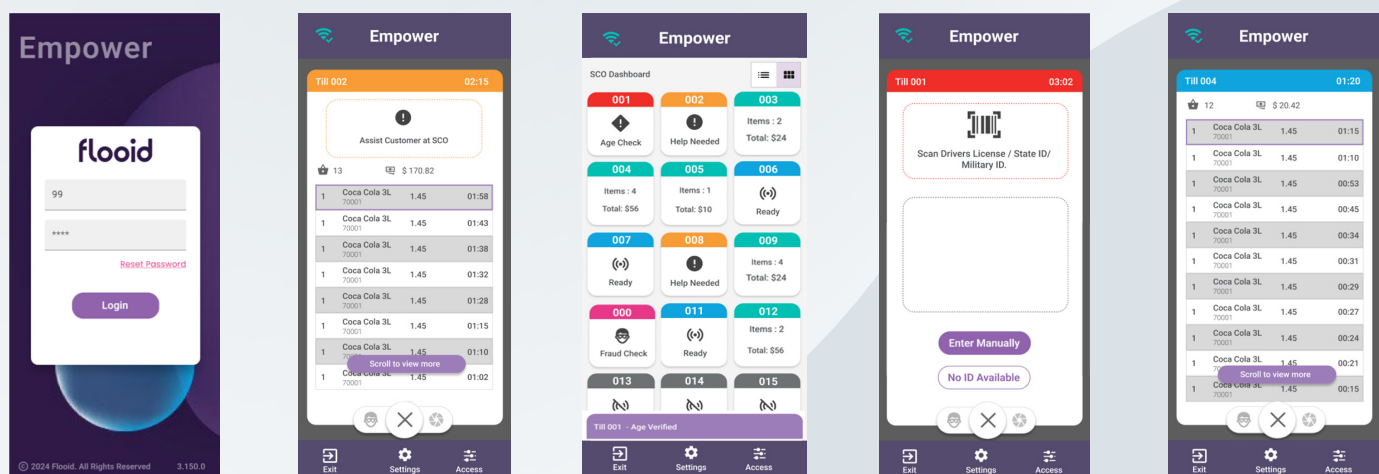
Empower

flooid

99

****

Reset Password

Login

© 2024 Flooid. All Rights Reserved 3.150.0

Empower

Till 002 02:15

Assist Customer at SCO

13 $ 170.82

| | | | |
|---|---|---|---|
| 1 | Coca Cola 3L 70001 | 1.45 | 01:58 |
| 1 | Coca Cola 3L 70001 | 1.45 | 01:43 |
| 1 | Coca Cola 3L 70001 | 1.45 | 01:38 |
| 1 | Coca Cola 3L 70001 | 1.45 | 01:32 |
| 1 | Coca Cola 3L 70001 | 1.45 | 01:28 |
| 1 | Coca Cola 3L 70001 | 1.45 | 01:15 |
| 1 | Coca Cola 3L 70001 | 1.45 | 01:10 |
| 1 | Coca Cola 3L | 1.45 | 01:02 |

Scroll to view more

Exit Settings Access

Empower

SCO Dashboard

001 Age Check
002 Help Needed
003 Items : 2 Total: $24
004 Items : 4 Total: $56
005 Items : 1 Total: $10
006 Ready
007 Ready
008 Help Needed
009 Items : 4 Total: $24
000 Fraud Check
011 Ready
012 Items : 2 Total: $56
013
014
015

Till 001 - Age Verified

Exit Settings Access

Empower

Till 001 03:02

Scan Drivers License / State ID/ Military ID.

Enter Manually

No ID Available

Exit Settings Access

Empower

Till 004 01:20

12 $ 20.42

| | | | |
|---|---|---|---|
| 1 | Coca Cola 3L 70001 | 1.45 | 01:15 |
| 1 | Coca Cola 3L 70001 | 1.45 | 01:10 |
| 1 | Coca Cola 3L 70001 | 1.45 | 00:53 |
| 1 | Coca Cola 3L 70001 | 1.45 | 00:45 |
| 1 | Coca Cola 3L 70001 | 1.45 | 00:34 |
| 1 | Coca Cola 3L 70001 | 1.45 | 00:31 |
| 1 | Coca Cola 3L 70001 | 1.45 | 00:29 |
| 1 | Coca Cola 3L 70001 | 1.45 | 00:27 |
| 1 | Coca Cola 3L 70001 | 1.45 | 00:24 |
| 1 | Coca Cola 3L | 1.45 | 00:21 |
| 1 | Coca Cola 3L | 1.45 | 00:15 |

Scroll to view more

Exit Settings Access